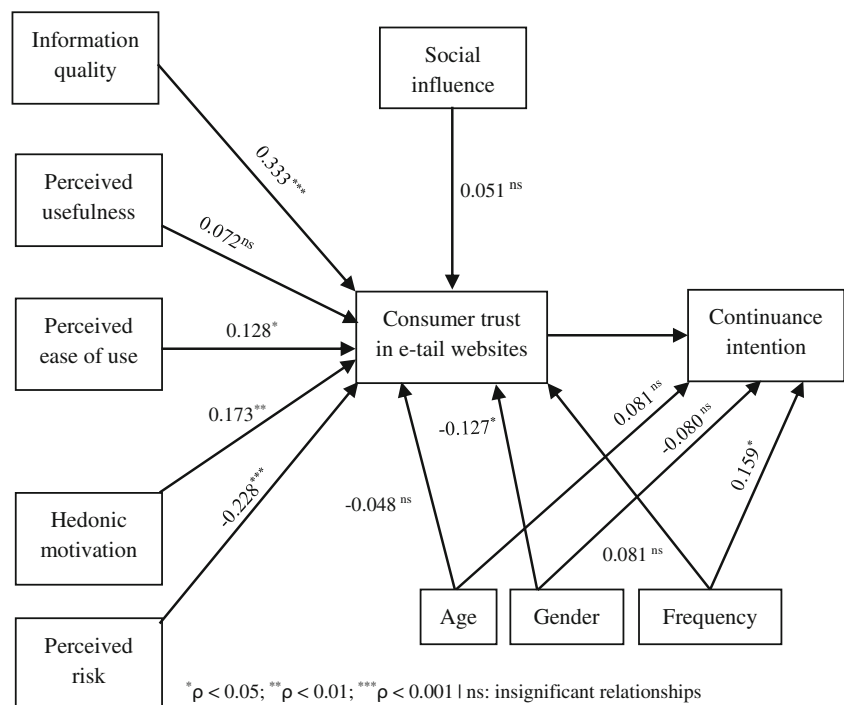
Information quality

Social influence

Perceived usefulness

Perceived ease of use

Hedonic motivation

Perceived risk

Consumer trust in e-tail websites

Continuance intention

Age

Gender

Frequency

$0.333^{***}$

$0.051^{ns}$

$0.072^{ns}$

$0.128^{*}$

$0.173^{**}$

$-0.228^{***}$

$-0.127^{*}$

$-0.048^{ns}$

$0.081^{ns}$

$-0.080^{ns}$

$0.159^{*}$

$0.081^{ns}$

$^{*}\rho < 0.05$; $^{**}\rho < 0.01$; $^{***}\rho < 0.001$ | ns: insignificant relationships